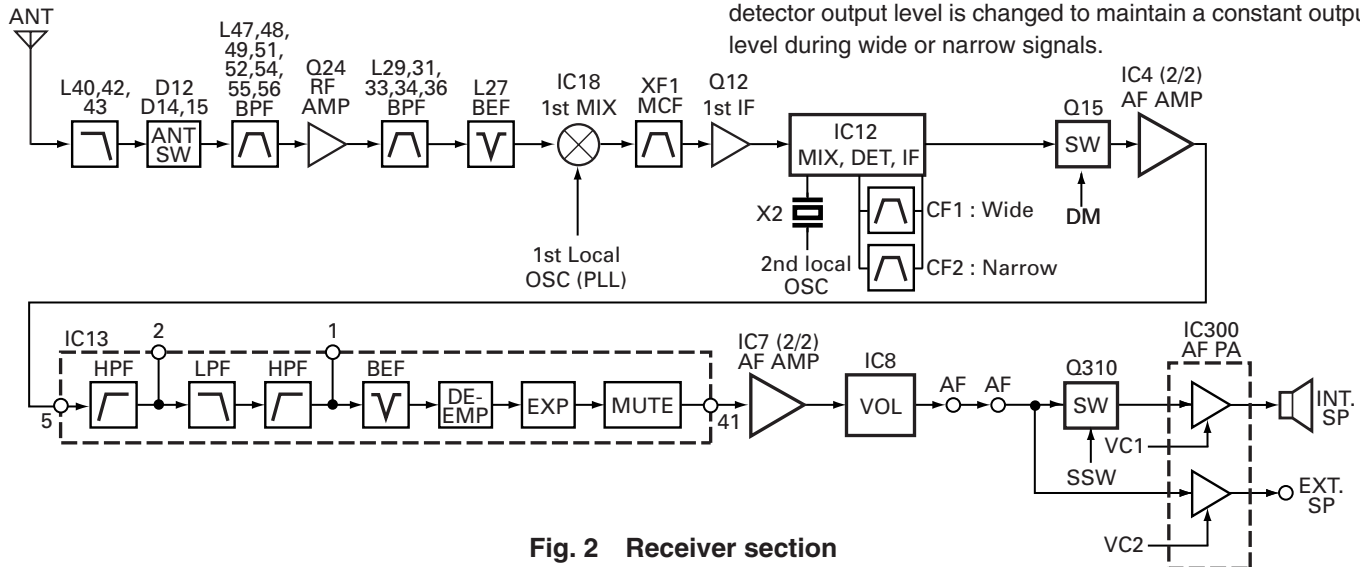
detector output level is changed to maintain a constant outpu level during wide or narrow signals.

ANT

L40,42, 43

D12 D14,15

ANT SW

L47,48, 49,51, 52,54, 55,56 BPF

Q24 RF AMP

L29,31, 33,34,36 BPF

L27 BEF

IC18 1st MIX

XF1 MCF

Q12 1st IF

IC12 MIX, DET, IF

Q15

SW

IC4 (2/2) AF AMP

DM

X2

CF1 : Wide

CF2 : Narrow

2nd local OSC

1st Local OSC (PLL)

IC13

2

1

HPF

LPF

HPF

BEF

DE-EMP

EXP

MUTE

5

41

IC7 (2/2) AF AMP

IC8

VOL

AF

AF

Q310

SW

IC300 AF PA

INT. SP

VC1

SSW

EXT. SP

VC2

Fig. 2 Receiver section